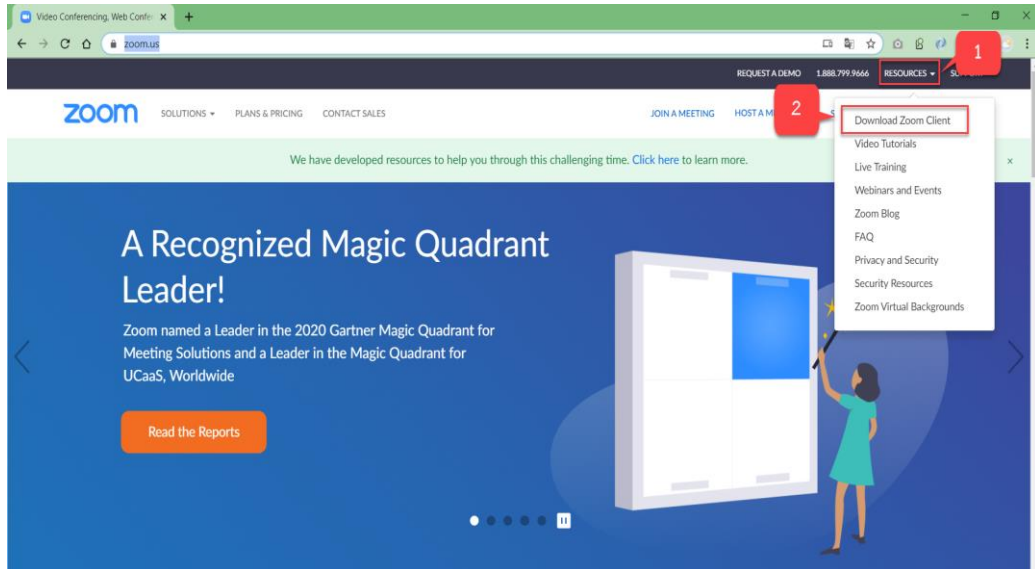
Video Conferencing, Web Confe ×
zoom.us
REQUEST A DEMO 1.888.799.9666 RESOURCES ▾ SU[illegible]
1
zoom SOLUTIONS ▾ PLANS & PRICING CONTACT SALES
JOIN A MEETING HOST A M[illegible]
2
Download Zoom Client
Video Tutorials
Live Training
Webinars and Events
Zoom Blog
FAQ
Privacy and Security
Security Resources
Zoom Virtual Backgrounds
We have developed resources to help you through this challenging time. Click here to learn more.
×

A Recognized Magic Quadrant Leader!

Zoom named a Leader in the 2020 Gartner Magic Quadrant for Meeting Solutions and a Leader in the Magic Quadrant for UCaaS, Worldwide

Read the Reports